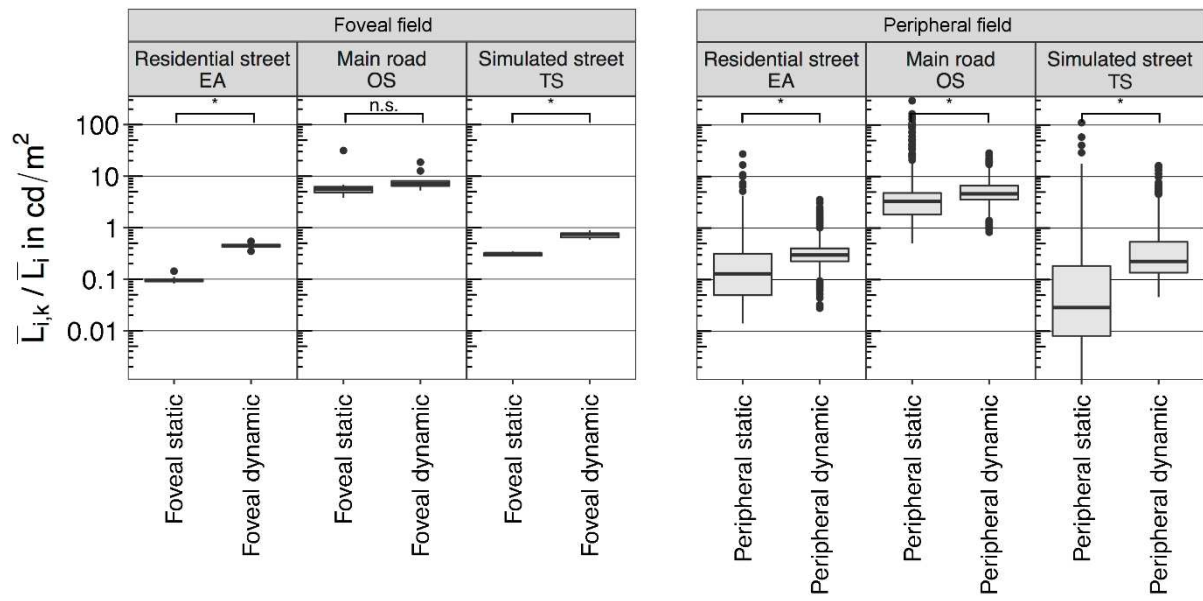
Foveal field

| Residential street EA | Main road OS | Simulated street TS |
|---|---|---|

*

n.s.

*

$\overline{L}_{i,k} / \overline{L}_i$ in cd/m$^2$

100

10

1

0.1

0.01

Foveal static

Foveal dynamic

Foveal static

Foveal dynamic

Foveal static

Foveal dynamic

Peripheral field

| Residential street EA | Main road OS | Simulated street TS |
|---|---|---|

*

*

*

Peripheral static

Peripheral dynamic

Peripheral static

Peripheral dynamic

Peripheral static

Peripheral dynamic